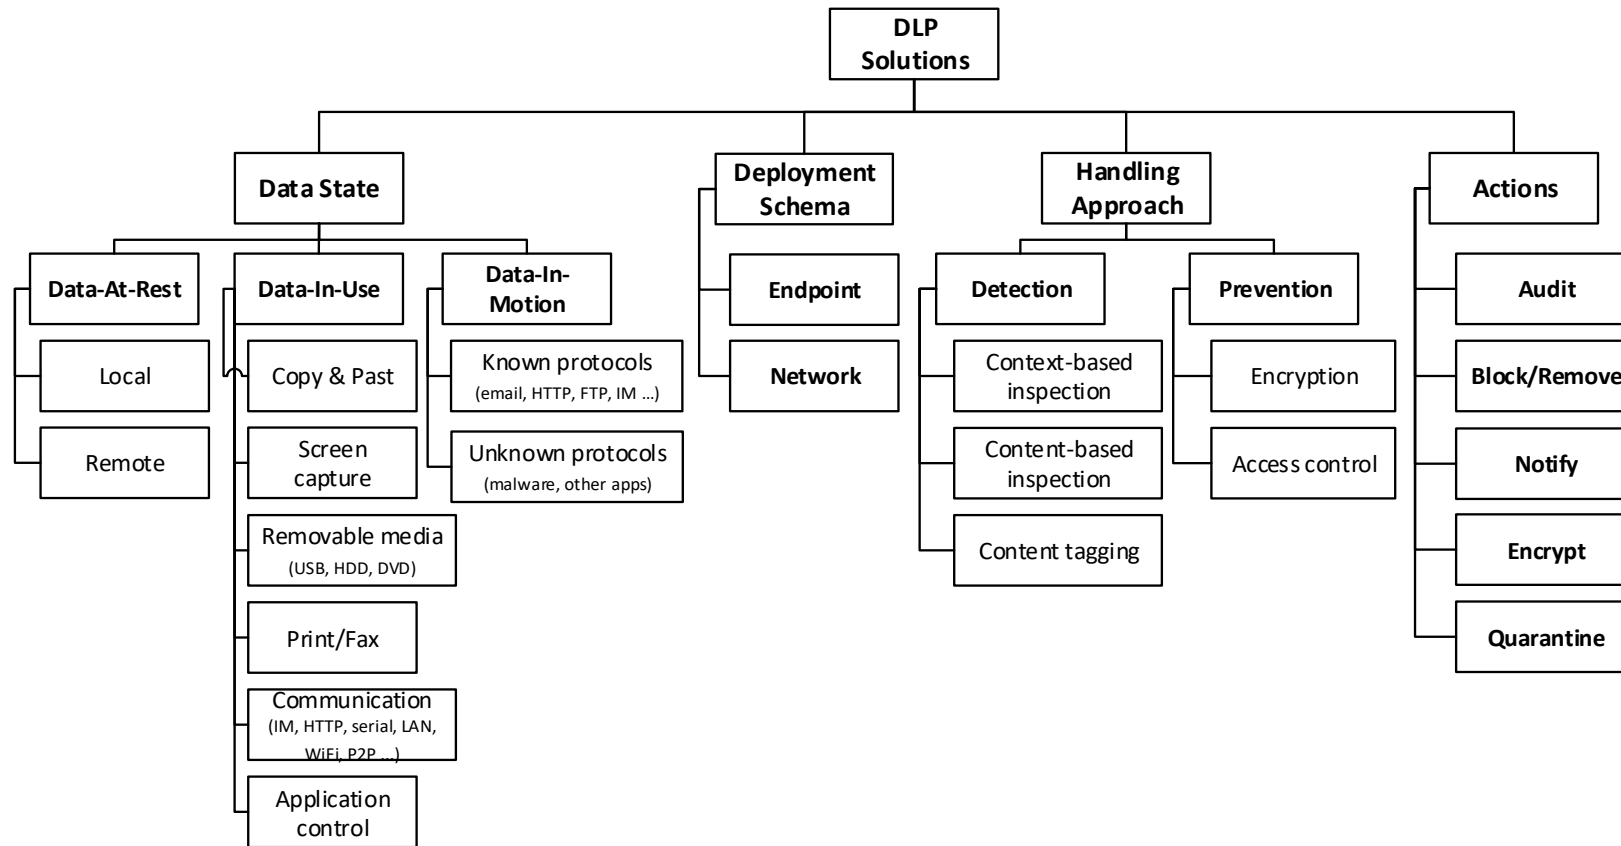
DLP Solutions

Data State

Data-At-Rest

Local

Remote

Data-In-Use

Copy & Past

Screen capture

Removable media (USB, HDD, DVD)

Print/Fax

Communication (IM, HTTP, serial, LAN, WiFi, P2P ...)

Application control

Data-In-Motion

Known protocols (email, HTTP, FTP, IM ...)

Unknown protocols (malware, other apps)

Deployment Schema

Endpoint

Network

Handling Approach

Detection

Context-based inspection

Content-based inspection

Content tagging

Prevention

Encryption

Access control

Actions

Audit

Block/Remove

Notify

Encrypt

Quarantine